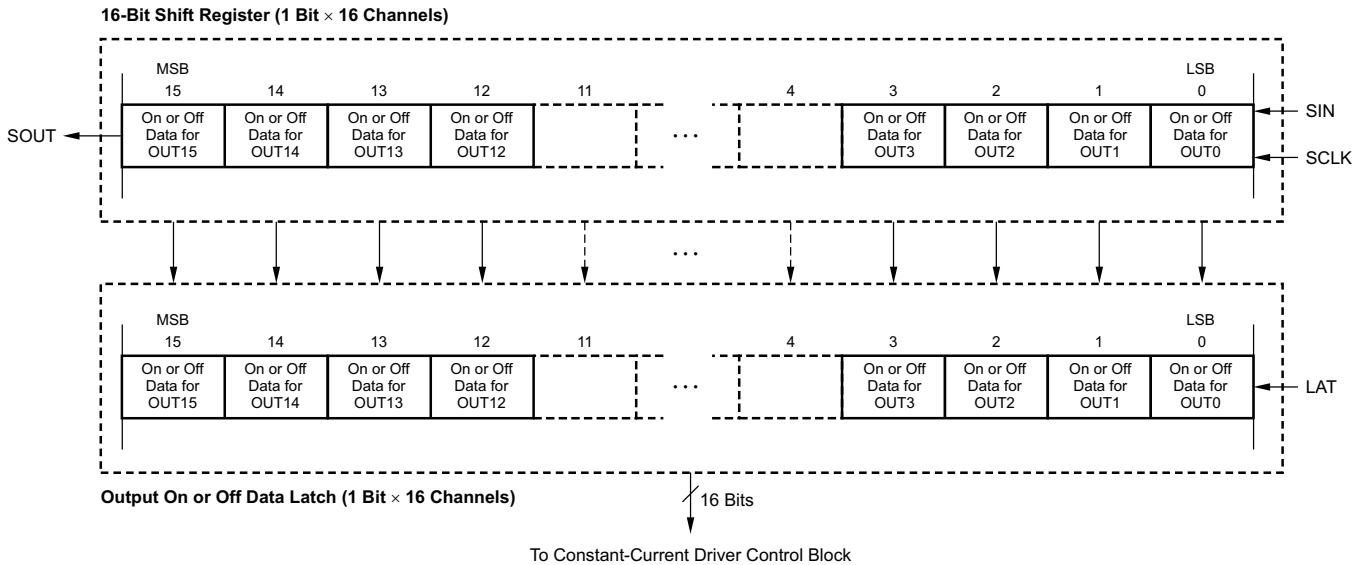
16-Bit Shift Register (1 Bit $\times$ 16 Channels)

MSB
15 14 13 12 11 4 3 2 1 LSB 0

SOUT

On or Off Data for OUT15
On or Off Data for OUT14
On or Off Data for OUT13
On or Off Data for OUT12
...
On or Off Data for OUT3
On or Off Data for OUT2
On or Off Data for OUT1
On or Off Data for OUT0

SIN
SCLK

...

MSB
15 14 13 12 11 4 3 2 1 LSB 0

On or Off Data for OUT15
On or Off Data for OUT14
On or Off Data for OUT13
On or Off Data for OUT12
...
On or Off Data for OUT3
On or Off Data for OUT2
On or Off Data for OUT1
On or Off Data for OUT0

LAT

Output On or Off Data Latch (1 Bit $\times$ 16 Channels)

16 Bits

To Constant-Current Driver Control Block